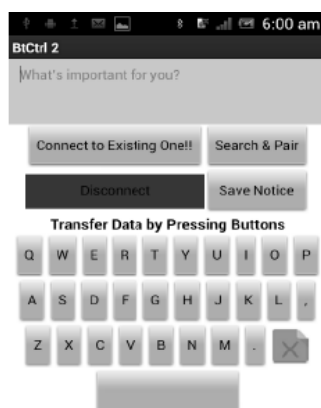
6:00 am

BtCtrl 2

What's important for you?

Connect to Existing One!!

Search & Pair

Disconnect

Save Notice

Transfer Data by Pressing Buttons

Q W E R T Y U I O P

A S D F G H J K L ,

Z X C V B N M .